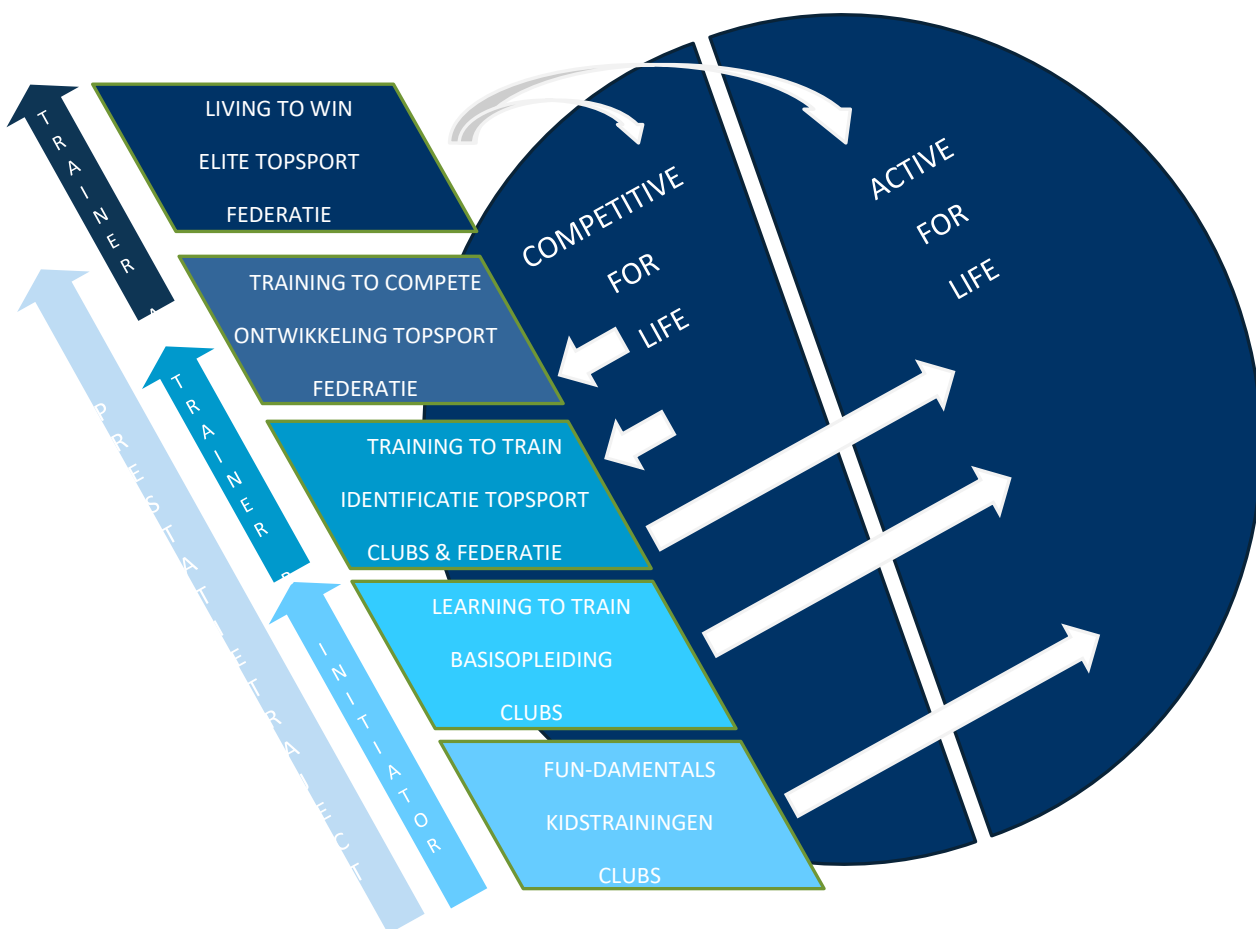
LIVING TO WIN
ELITE TOPSPORT
FEDERATIE

TRAINING TO COMPETE
ONTWIKKELING TOPSPORT
FEDERATIE

TRAINING TO TRAIN
IDENTIFICATIE TOPSPORT
CLUBS & FEDERATIE

LEARNING TO TRAIN
BASISOPLEIDING
CLUBS

FUN-DAMENTALS
KIDSTRAININGEN
CLUBS

COMPETITIVE FOR LIFE

ACTIVE FOR LIFE

TRAINER A

TRAINER B

INITIATOR

PRESTATIETRAJECT